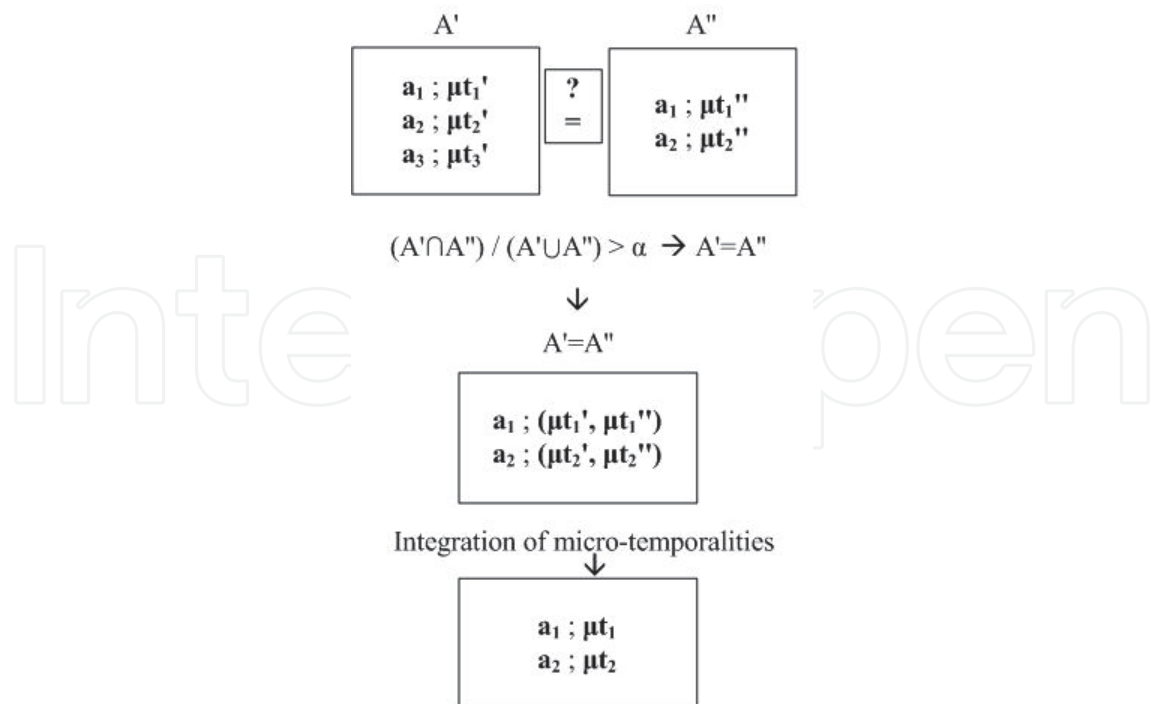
A'

$a_1$ ; $\mu t_1'$
$a_2$ ; $\mu t_2'$
$a_3$ ; $\mu t_3'$

? =

A"

$a_1$ ; $\mu t_1''$
$a_2$ ; $\mu t_2''$

$(A' \cap A'') / (A' \cup A'') > \alpha \rightarrow A'=A''$

A'=A"

$a_1$ ; $(\mu t_1', \mu t_1'')$
$a_2$ ; $(\mu t_2', \mu t_2'')$

Integration of micro-temporalities

$a_1$ ; $\mu t_1$
$a_2$ ; $\mu t_2$

IntechOpen